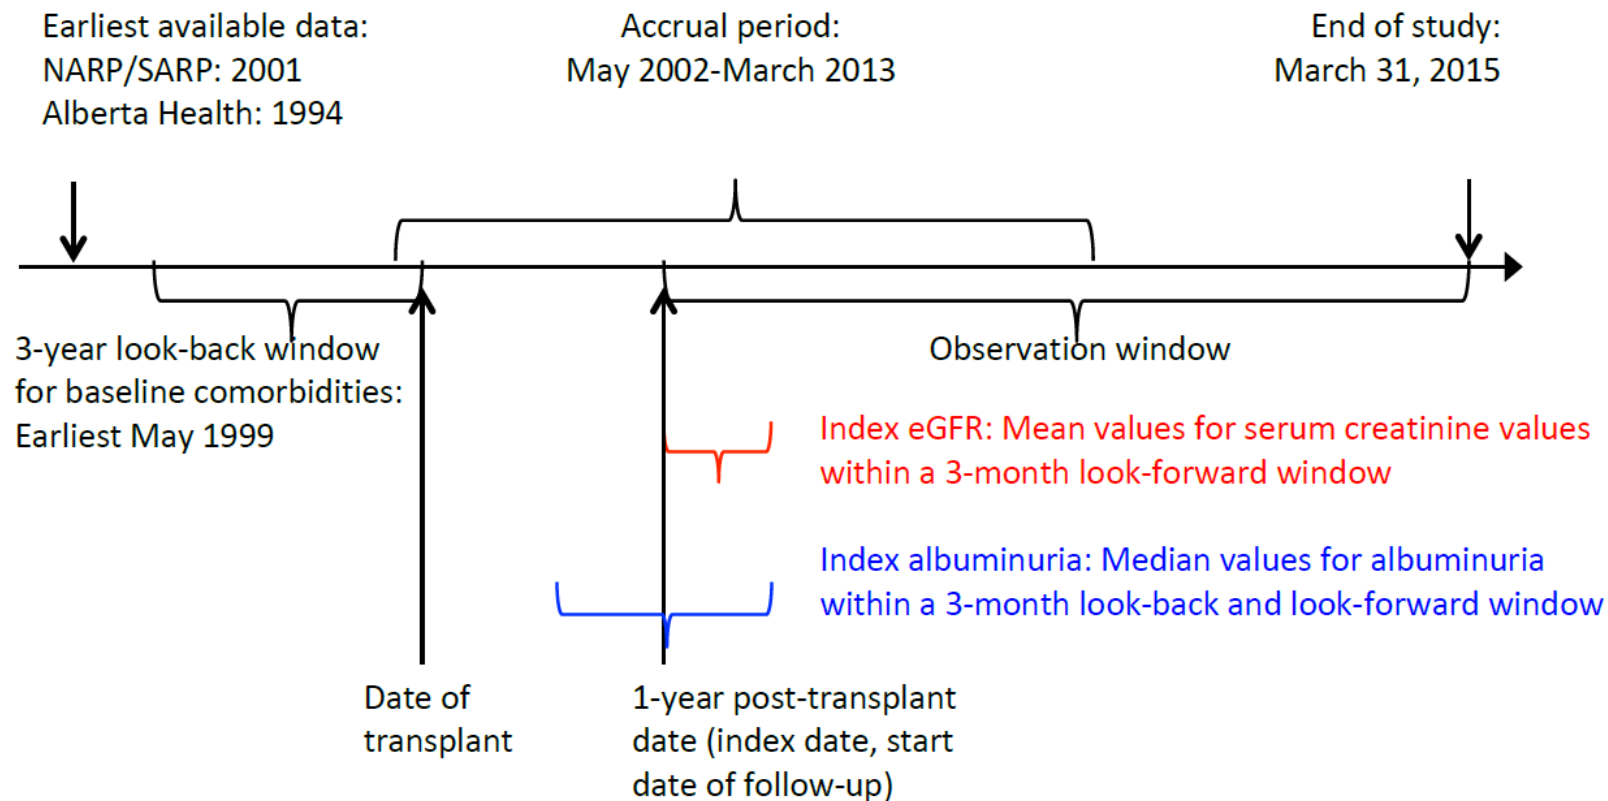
Earliest available data:
NARP/SARP: 2001
Alberta Health: 1994

Accrual period:
May 2002-March 2013

End of study:
March 31, 2015

3-year look-back window for baseline comorbidities: Earliest May 1999

Observation window

Index eGFR: Mean values for serum creatinine values within a 3-month look-forward window

Index albuminuria: Median values for albuminuria within a 3-month look-back and look-forward window

Date of transplant

1-year post-transplant date (index date, start date of follow-up)